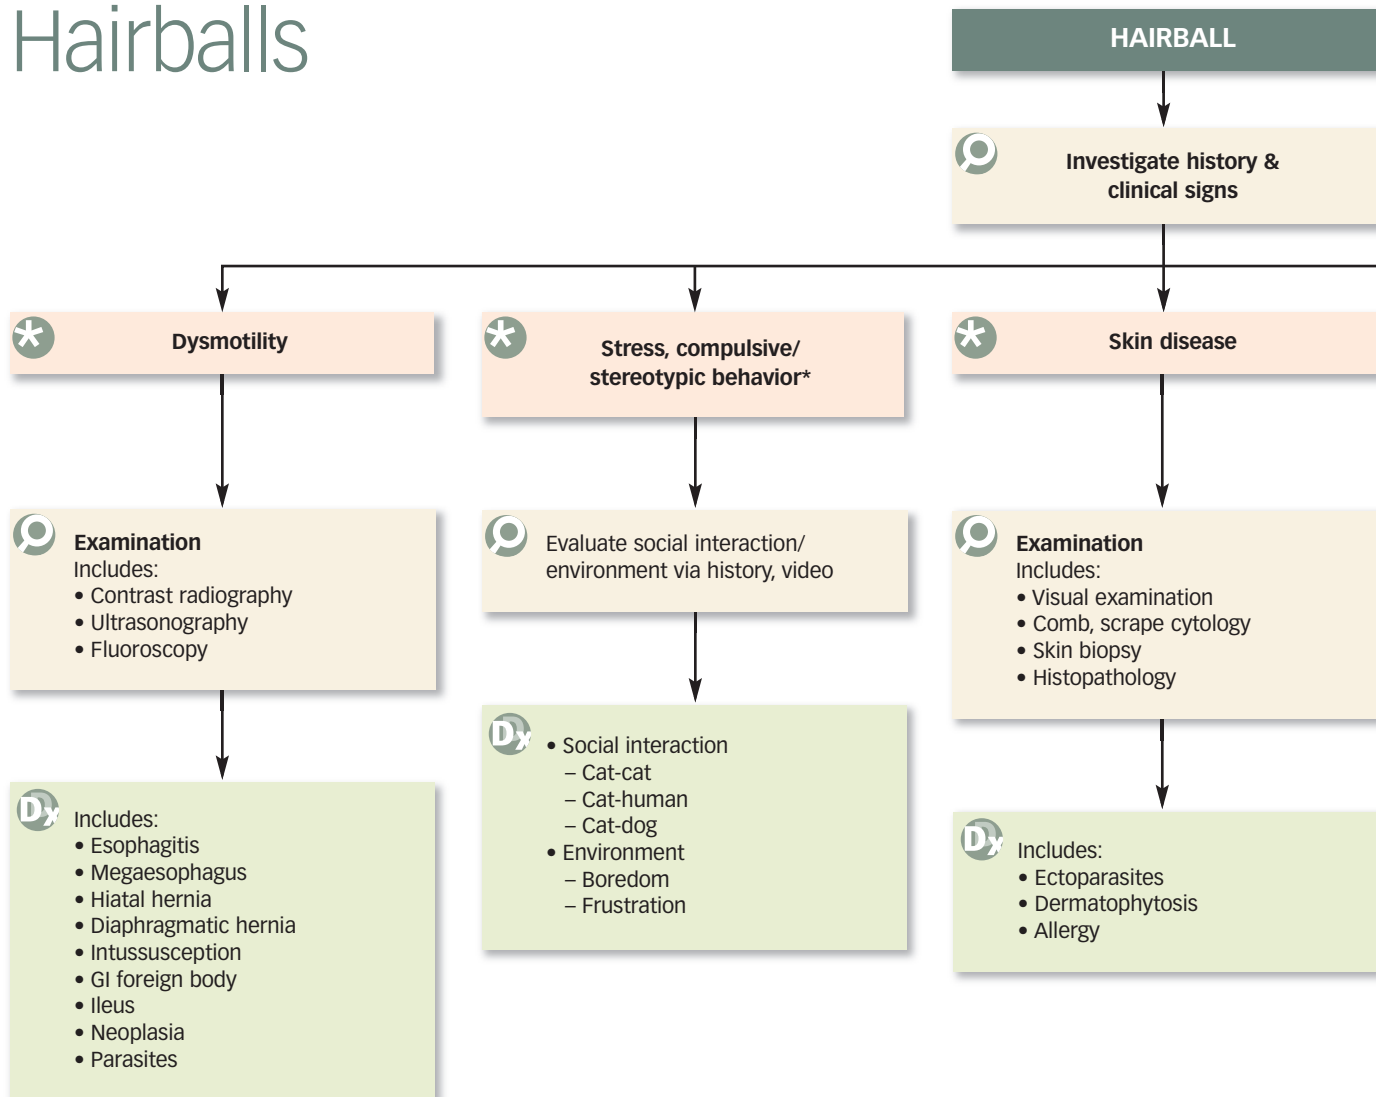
Hairballs

HAIRBALL

Investigate history & clinical signs

Dysmotility

Stress, compulsive/ stereotypic behavior*

Skin disease

Examination
Includes:
• Contrast radiography
• Ultrasonography
• Fluoroscopy

Evaluate social interaction/ environment via history, video

Examination
Includes:
• Visual examination
• Comb, scrape cytology
• Skin biopsy
• Histopathology

Dx
• Social interaction
– Cat-cat
– Cat-human
– Cat-dog
• Environment
– Boredom
– Frustration

Dx
Includes:
• Esophagitis
• Megaesophagus
• Hiatal hernia
• Diaphragmatic hernia
• Intussusception
• GI foreign body
• Ileus
• Neoplasia
• Parasites

Dx
Includes:
• Ectoparasites
• Dermatophytosis
• Allergy